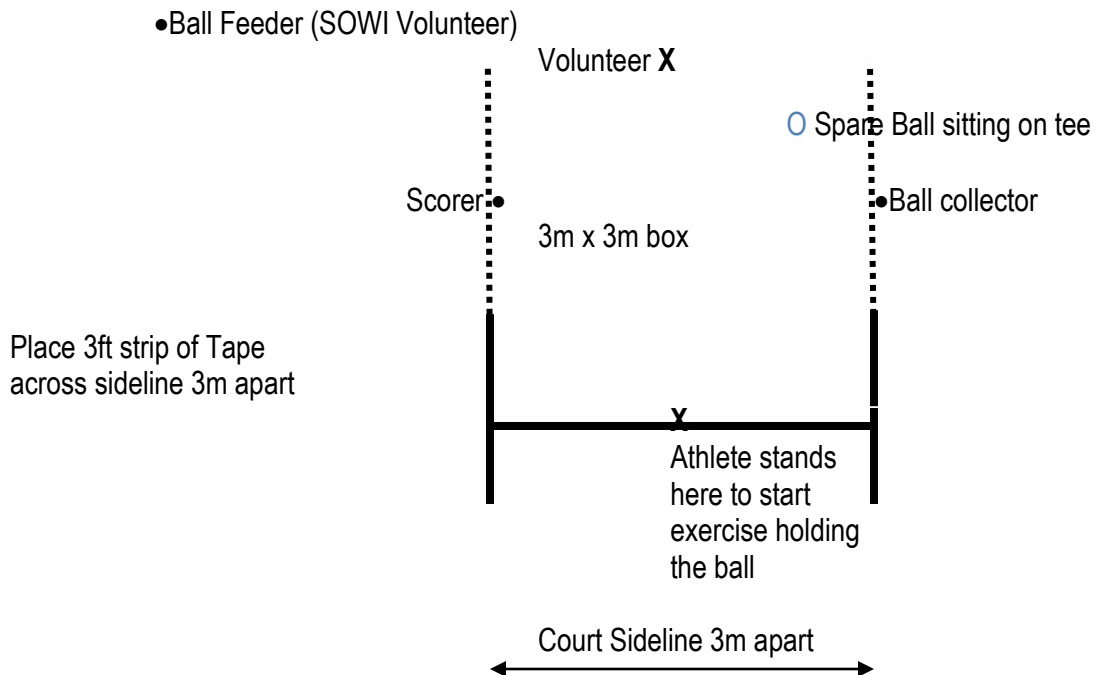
•Ball Feeder (SOWI Volunteer)

Volunteer **X**

O Spare Ball sitting on tee

Scorer •

•Ball collector

3m x 3m box

Place 3ft strip of Tape across sideline 3m apart

**X**
Athlete stands here to start exercise holding the ball

Court Sideline 3m apart